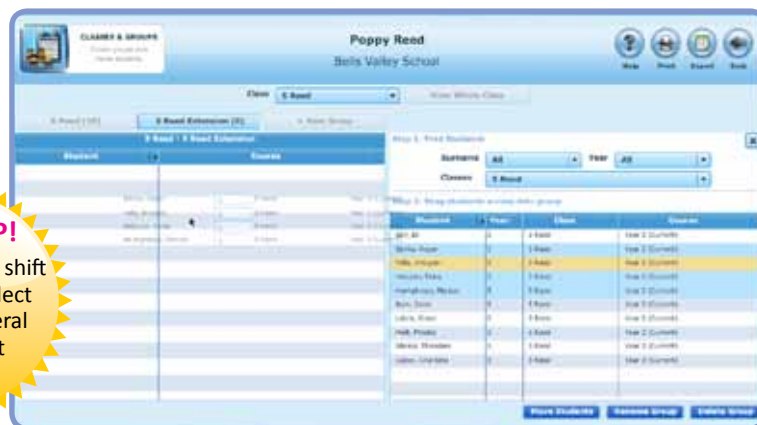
CLASSES & GROUPS

Poppy Reed

Bells Valley School

Help Print Export Exit

Class 5 Reed

5 Reed / 5 Reed Extension

Student Course

Step 1: Find Students

Surname All Year All

Classes 5 Reed

Step 2: Drag students across into group

| Student | Year | Class | Course |
|---|---|---|---|
| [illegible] | | 5 Reed | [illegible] |
| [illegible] | | 5 Reed | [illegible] |
| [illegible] | | 5 Reed | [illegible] |
| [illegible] | | 5 Reed | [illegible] |
| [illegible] | | 5 Reed | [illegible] |
| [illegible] | | 5 Reed | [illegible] |
| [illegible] | | 5 Reed | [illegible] |
| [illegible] | | 5 Reed | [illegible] |
| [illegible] | | 5 Reed | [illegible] |
| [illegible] | | 5 Reed | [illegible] |

Move Students Remove Group Delete Group

P!
shift
lect
eral
t